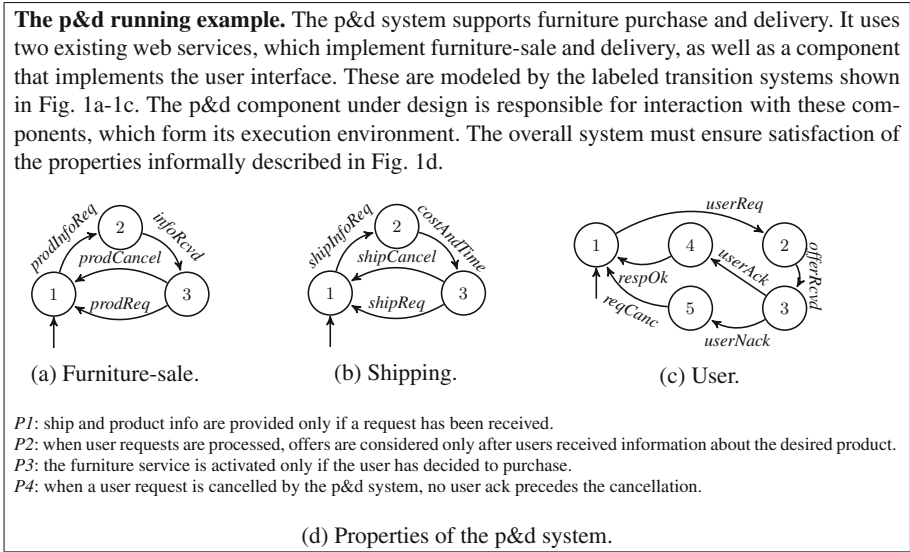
**The p&d running example.** The p&d system supports furniture purchase and delivery. It uses two existing web services, which implement furniture-sale and delivery, as well as a component that implements the user interface. These are modeled by the labeled transition systems shown in Fig. 1a-1c. The p&d component under design is responsible for interaction with these components, which form its execution environment. The overall system must ensure satisfaction of the properties informally described in Fig. 1d.

2
prodInfoReq
infoRcvd
prodCancel
1
prodReq
3

2
shipInfoReq
costAndTime
shipCancel
1
shipReq
3

userReq
1
4
2
offerRcvd
respOk
userAck
reqCanc
5
3
userNack

(a) Furniture-sale.

(b) Shipping.

(c) User.

*P1*: ship and product info are provided only if a request has been received.
*P2*: when user requests are processed, offers are considered only after users received information about the desired product.
*P3*: the furniture service is activated only if the user has decided to purchase.
*P4*: when a user request is cancelled by the p&d system, no user ack precedes the cancellation.

(d) Properties of the p&d system.